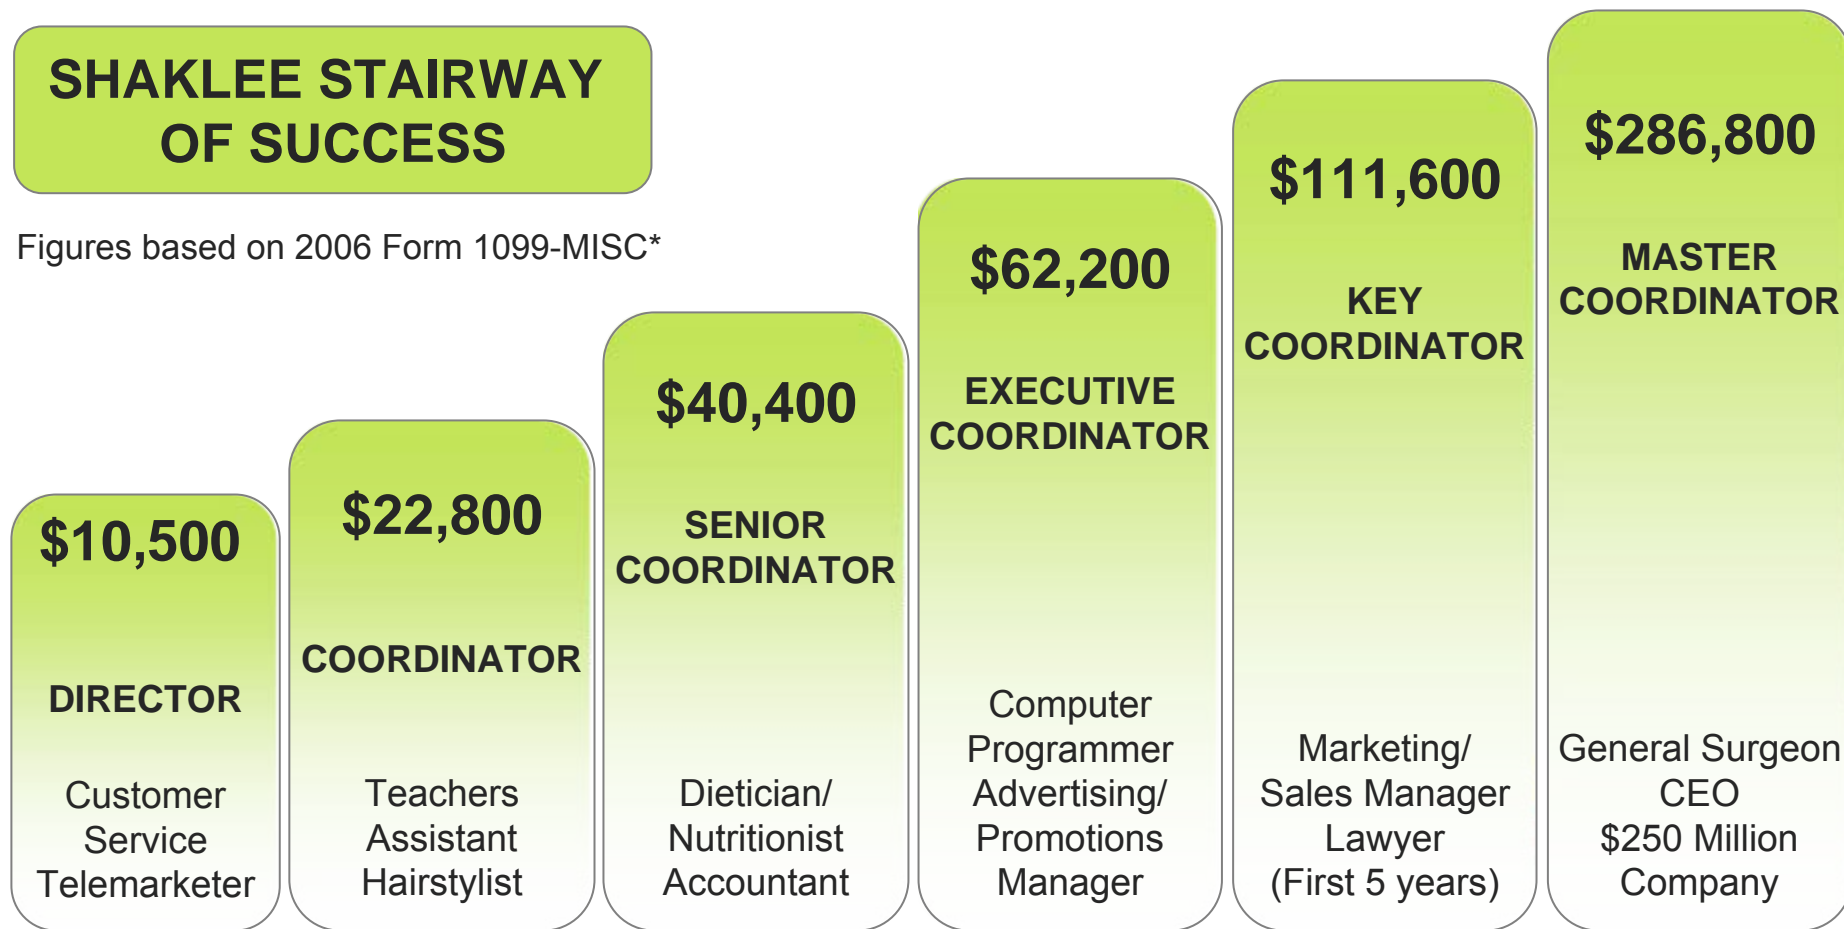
SHAKLEE STAIRWAY OF SUCCESS

Figures based on 2006 Form 1099-MISC*

$10,500

DIRECTOR

Customer Service Telemarketer

$22,800

COORDINATOR

Teachers Assistant Hairstylist

$40,400

SENIOR COORDINATOR

Dietician/ Nutritionist Accountant

$62,200

EXECUTIVE COORDINATOR

Computer Programmer Advertising/ Promotions Manager

$111,600

KEY COORDINATOR

Marketing/ Sales Manager Lawyer (First 5 years)

$286,800

MASTER COORDINATOR

General Surgeon CEO $250 Million Company